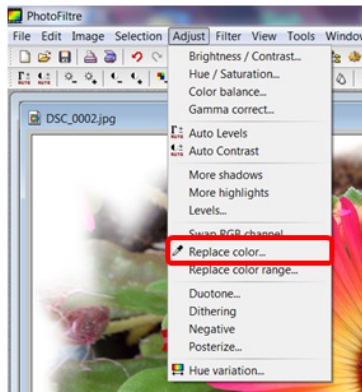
PhotoFiltre

File Edit Image Selection Adjust Filter View Tools Window

DSC_0002.jpg

Brightness / Contrast...
Hue / Saturation...
Color balance...
Gamma correct...
Auto Levels
Auto Contrast
More shadows
More highlights
Levels...
Swap RGB channel
Replace color...
Replace color range...
Duotone...
Dithering
Negative
Posterize...
Hue variation...